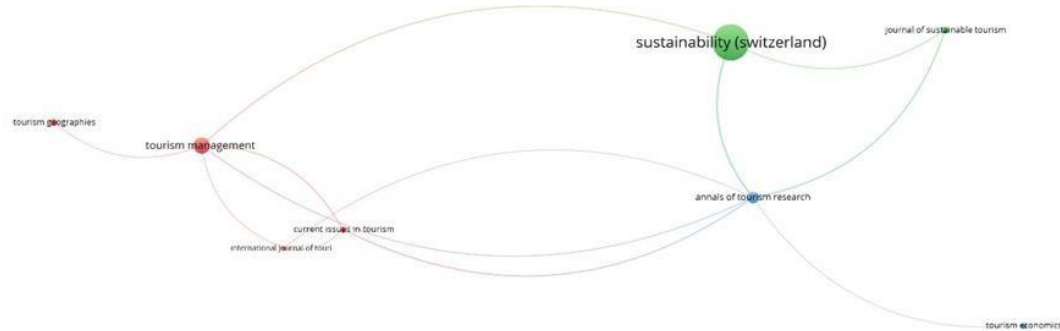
sustainability (switzerland)

journal of sustainable tourism

tourism geographies

tourism management

annals of tourism research

current issues in tourism

international journal of touri

tourism economic